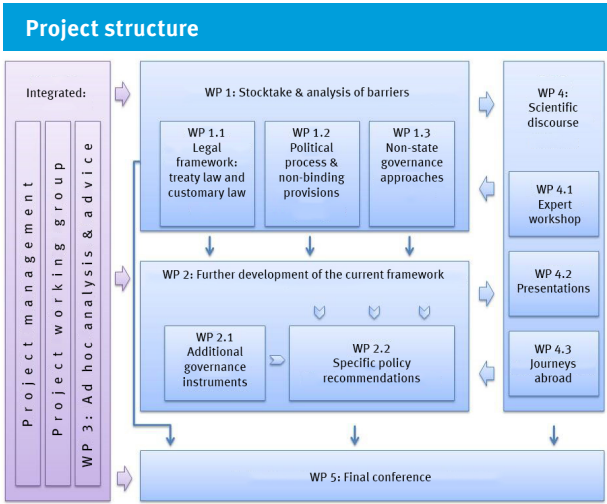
Project structure

Integrated:

Project management

Project working group

WP 3: Ad hoc analysis & advice

WP 1: Stocktake & analysis of barriers

WP 1.1 Legal framework: treaty law and customary law

WP 1.2 Political process & non-binding provisions

WP 1.3 Non-state governance approaches

WP 2: Further development of the current framework

WP 2.1 Additional governance instruments

WP 2.2 Specific policy recommendations

WP 4: Scientific discourse

WP 4.1 Expert workshop

WP 4.2 Presentations

WP 4.3 Journeys abroad

WP 5: Final conference